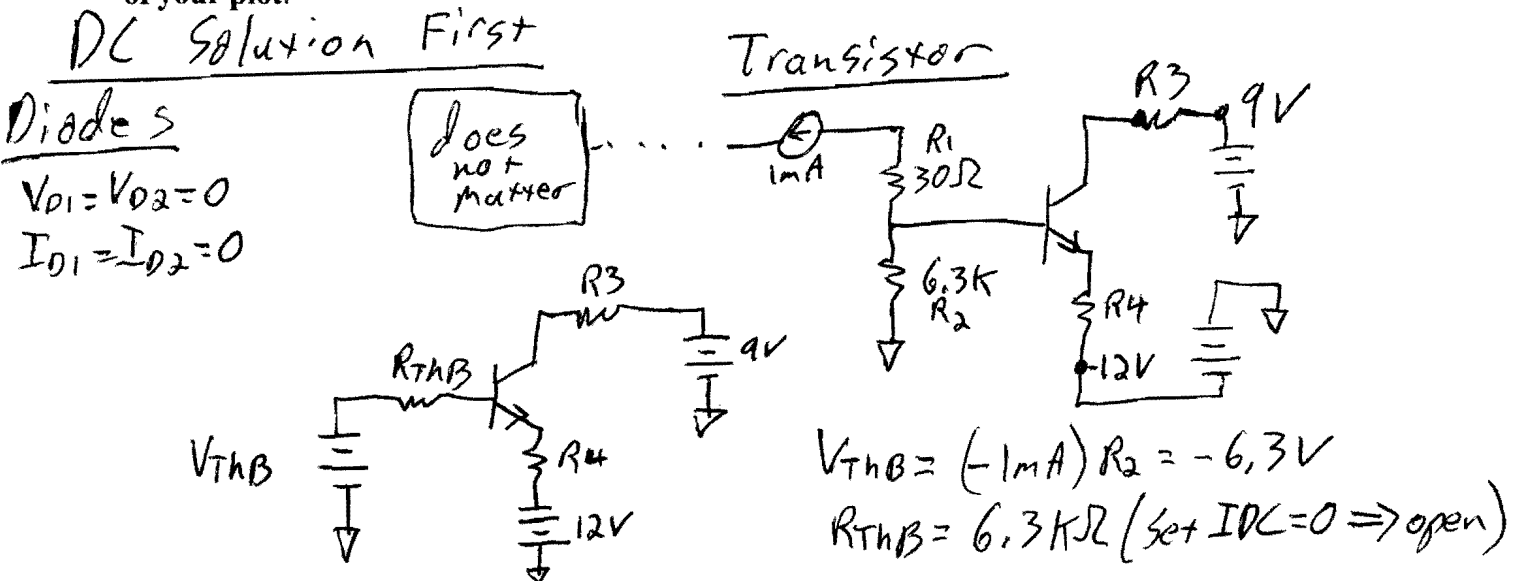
of your plot.

DC Solution First

Diodes

$V_{D1} = V_{D2} = 0$

$I_{D1} = I_{D2} = 0$

does not matter

Transistor

1mA

$R_1$ 30Ω

6.3K $R_2$

R3

9V

R4

-12V

R3

9V

$R_{ThB}$

$V_{ThB}$

R4

12V

$V_{ThB} = (-1mA) R_2 = -6.3V$

$R_{ThB} = 6.3 K\Omega$ (set IDC=0 ⇒ open)